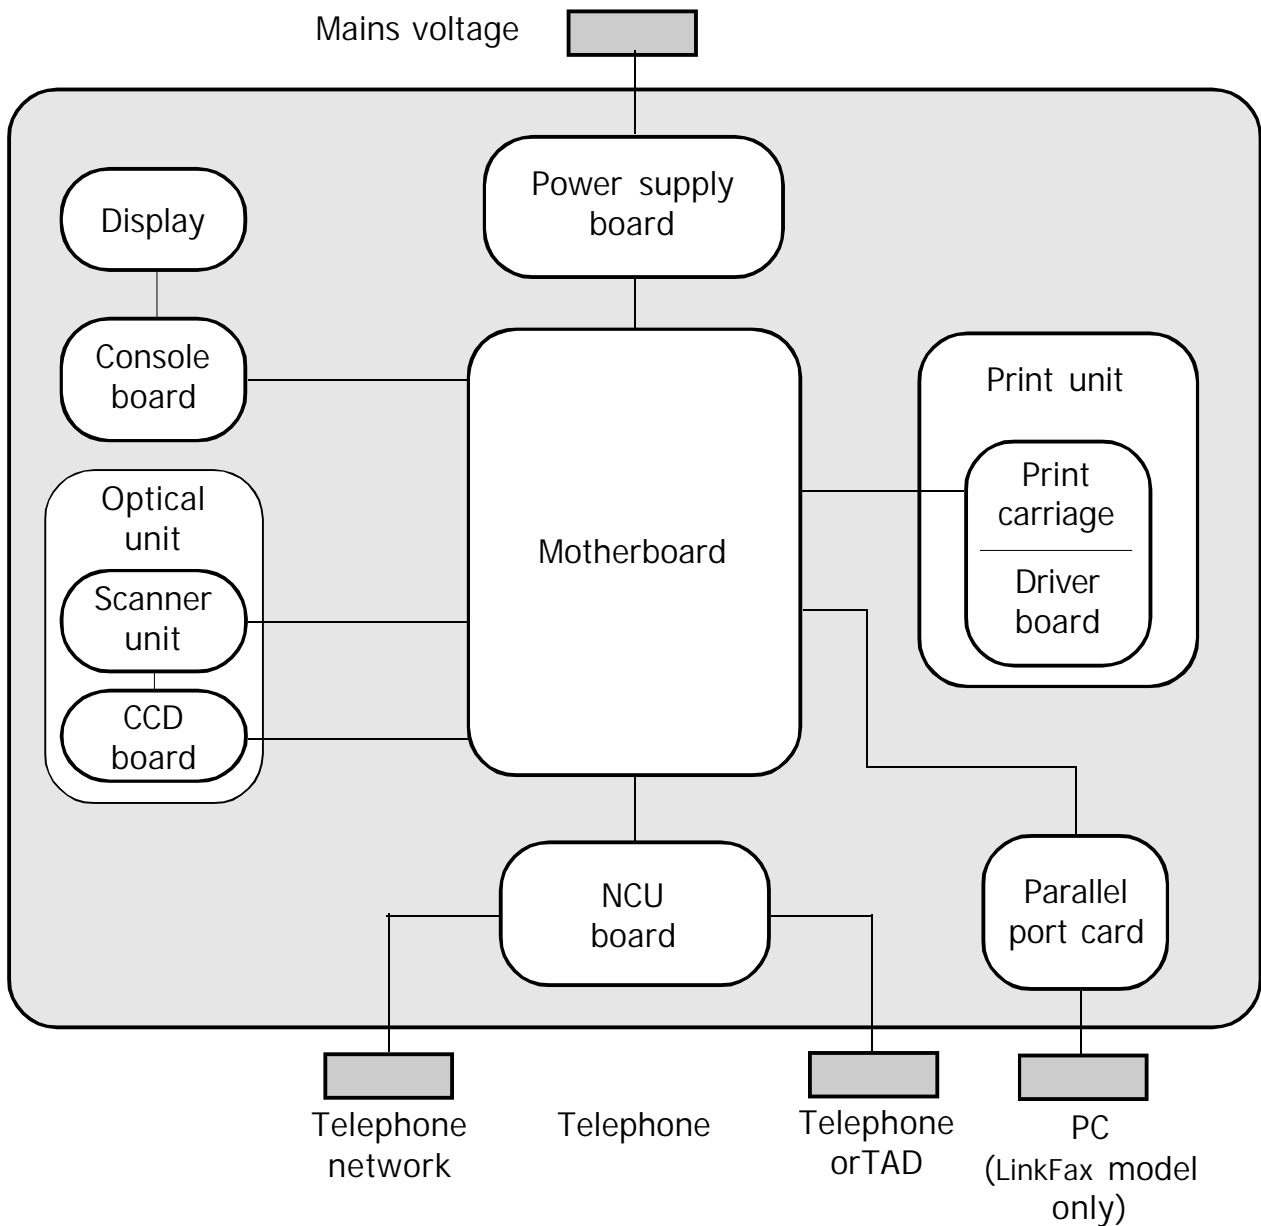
Mains voltage

Power supply board

Display

Console board

Print unit

Optical unit

Motherboard

Print carriage

Driver board

Scanner unit

CCD board

NCU board

Parallel port card

Telephone network

Telephone

Telephone orTAD

PC (LinkFax model only)